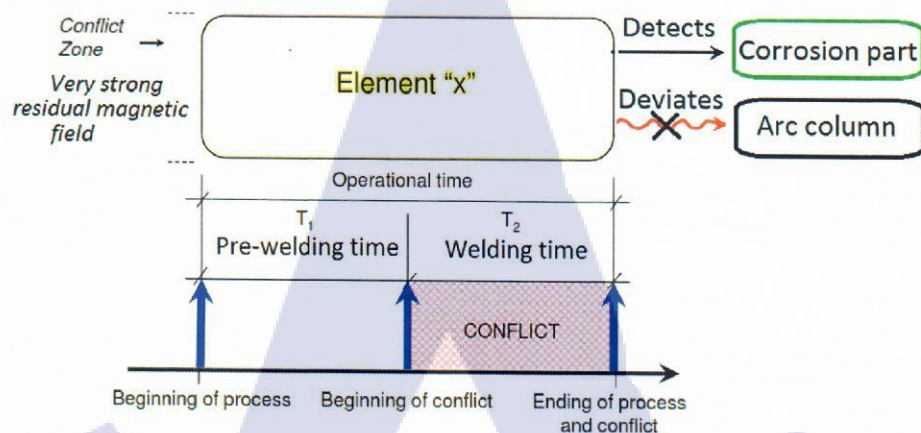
Conflict Zone →

Very strong residual magnetic field

Element "x"

Detects

Corrosion part

Deviates

Arc column

Operational time

$T_1$

Pre-welding time

$T_2$

Welding time

CONFLICT

Beginning of process

Beginning of conflict

Ending of process and conflict